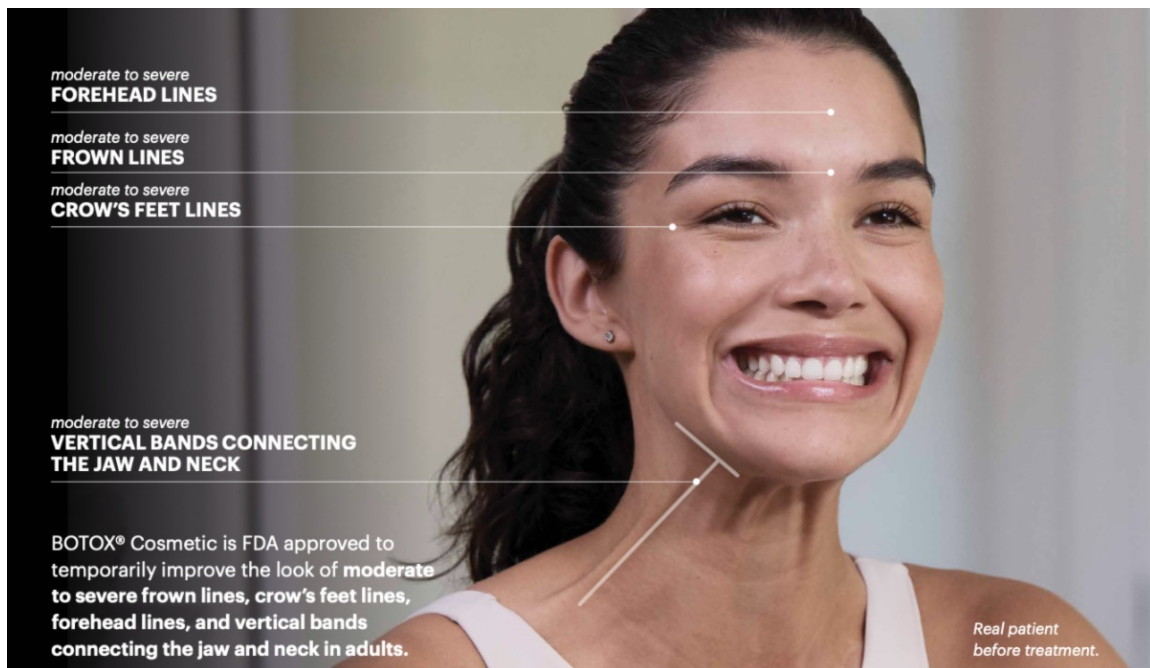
moderate to severe
FOREHEAD LINES

moderate to severe
FROWN LINES

moderate to severe
CROW'S FEET LINES

moderate to severe
VERTICAL BANDS CONNECTING THE JAW AND NECK

BOTOX® Cosmetic is FDA approved to temporarily improve the look of moderate to severe frown lines, crow's feet lines, forehead lines, and vertical bands connecting the jaw and neck in adults.

Real patient before treatment.